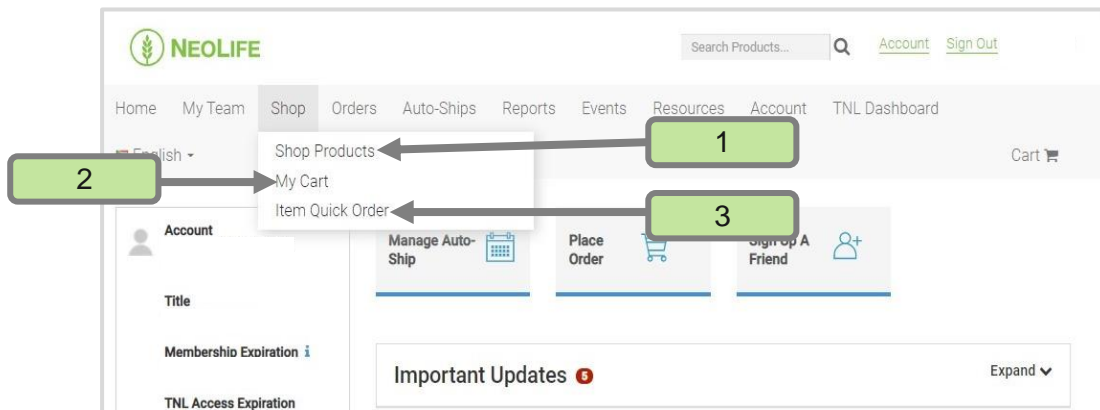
NEOLIFE

Search Products...

Account Sign Out

Home My Team Shop Orders Auto-Ships Reports Events Resources Account TNL Dashboard

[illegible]lish

Shop Products

1

2

My Cart

Item Quick Order

3

Cart

Account

Manage Auto-Ship

Place Order

Sign Up A Friend

Title

Membership Expiration

TNL Access Expiration

Important Updates 5

Expand